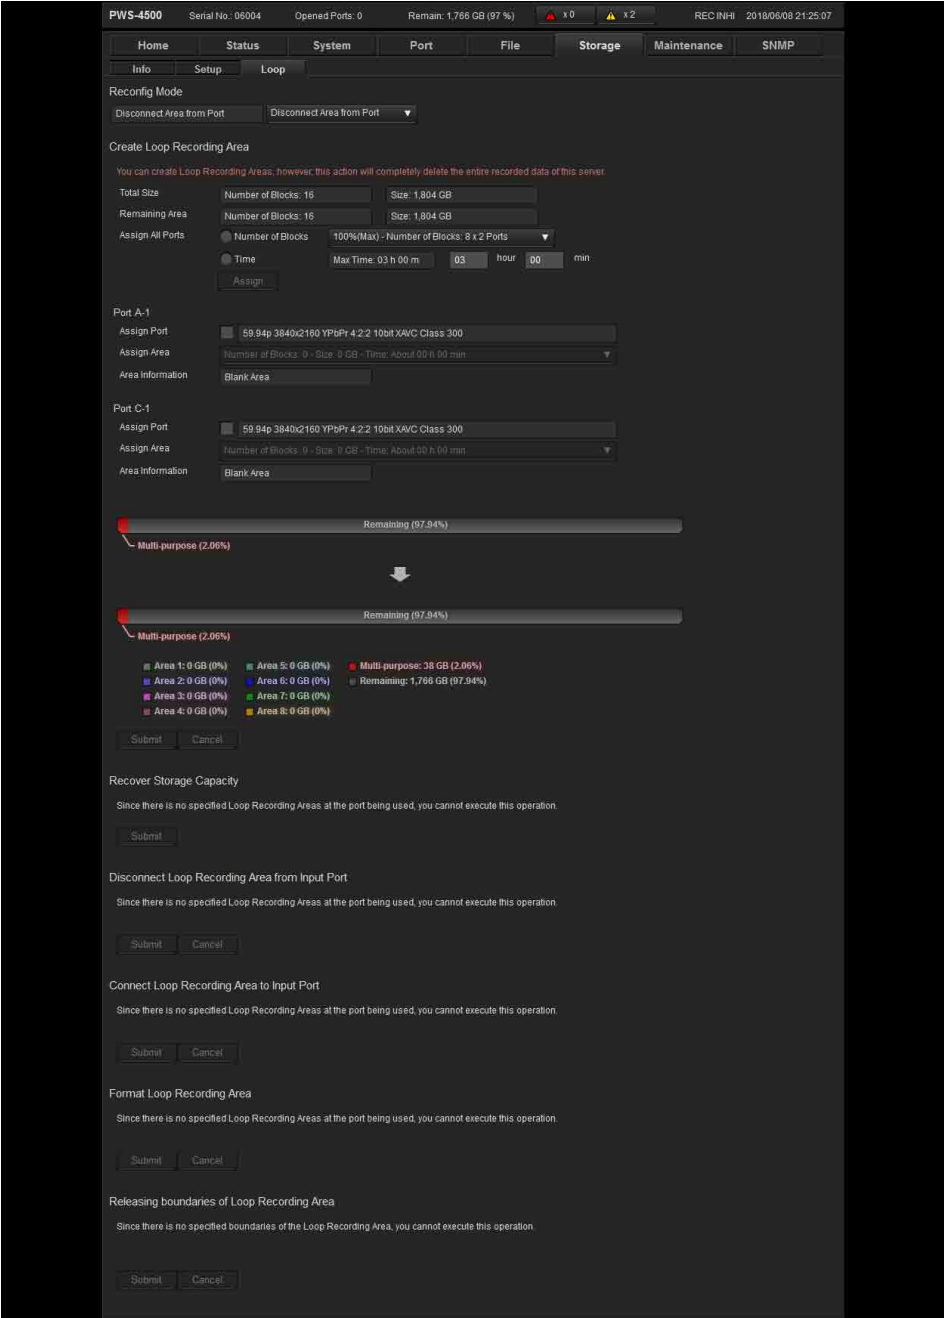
PWS-4500 Serial No.: 06004 Opened Ports: 0 Remain: 1,766 GB (97 %) x 0 x 2 REC INHI 2018/06/08 21:25:07

Home | Status | System | Port | File | Storage | Maintenance | SNMP

Info | Setup | Loop

Reconfig Mode

Disconnect Area from Port | Disconnect Area from Port ▼

Create Loop Recording Area

You can create Loop Recording Areas, however, this action will completely delete the entire recorded data of this server.

Total Size | Number of Blocks: 16 | Size: 1,804 GB

Remaining Area | Number of Blocks: 16 | Size: 1,804 GB

Assign All Ports | Number of Blocks | 100%(Max) - Number of Blocks: 8 x 2 Ports ▼

Time | Max Time: 03 h 00 m | 03 hour | 00 min

Assign

Port A-1

Assign Port | 59.94p 3840x2160 YPbPr 4:2:2 10bit XAVC Class 300

Assign Area | Number of Blocks: 0 - Size: 0 GB - Time: About 00 h 00 min ▼

Area Information | Blank Area

Port C-1

Assign Port | 59.94p 3840x2160 YPbPr 4:2:2 10bit XAVC Class 300

Assign Area | Number of Blocks: 0 - Size: 0 GB - Time: About 00 h 00 min ▼

Area Information | Blank Area

Remaining (97.94%)

Multi-purpose (2.06%)

Remaining (97.94%)

Multi-purpose (2.06%)

Area 1: 0 GB (0%) Area 5: 0 GB (0%) Multi-purpose: 38 GB (2.06%)
Area 2: 0 GB (0%) Area 6: 0 GB (0%) Remaining: 1,766 GB (97.94%)
Area 3: 0 GB (0%) Area 7: 0 GB (0%)
Area 4: 0 GB (0%) Area 8: 0 GB (0%)

Submit Cancel

Recover Storage Capacity

Since there is no specified Loop Recording Areas at the port being used, you cannot execute this operation.

Submit

Disconnect Loop Recording Area from Input Port

Since there is no specified Loop Recording Areas at the port being used, you cannot execute this operation.

Submit Cancel

Connect Loop Recording Area to Input Port

Since there is no specified Loop Recording Areas at the port being used, you cannot execute this operation.

Submit Cancel

Format Loop Recording Area

Since there is no specified Loop Recording Areas at the port being used, you cannot execute this operation.

Submit Cancel

Releasing boundaries of Loop Recording Area

Since there is no specified boundaries of the Loop Recording Area, you cannot execute this operation.

Submit Cancel